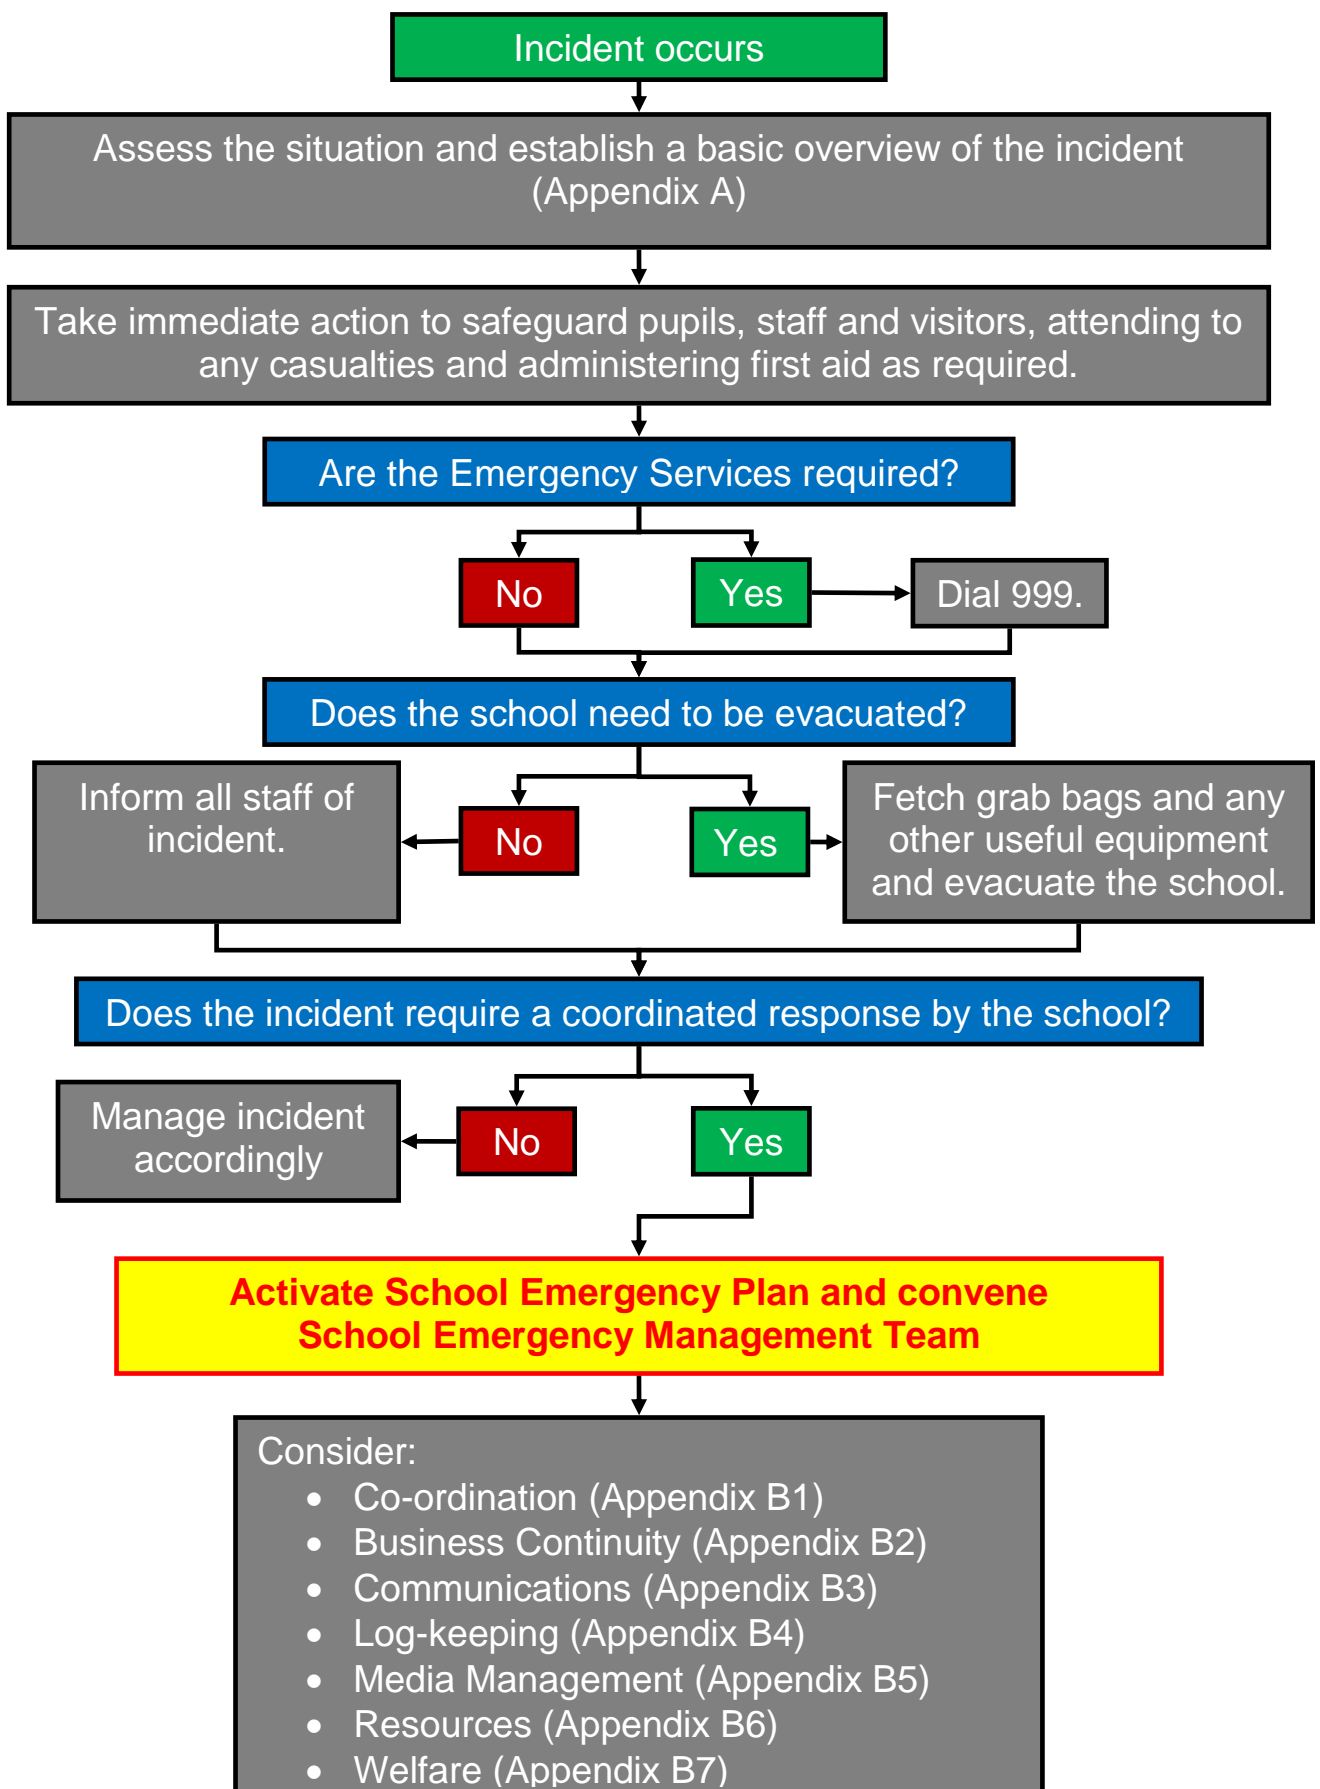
Incident occurs

Assess the situation and establish a basic overview of the incident (Appendix A)

Take immediate action to safeguard pupils, staff and visitors, attending to any casualties and administering first aid as required.

Are the Emergency Services required?

No

Yes

Dial 999.

Does the school need to be evacuated?

Inform all staff of incident.

No

Yes

Fetch grab bags and any other useful equipment and evacuate the school.

Does the incident require a coordinated response by the school?

Manage incident accordingly

No

Yes

Activate School Emergency Plan and convene School Emergency Management Team

Consider:
- Co-ordination (Appendix B1)
- Business Continuity (Appendix B2)
- Communications (Appendix B3)
- Log-keeping (Appendix B4)
- Media Management (Appendix B5)
- Resources (Appendix B6)
- Welfare (Appendix B7)